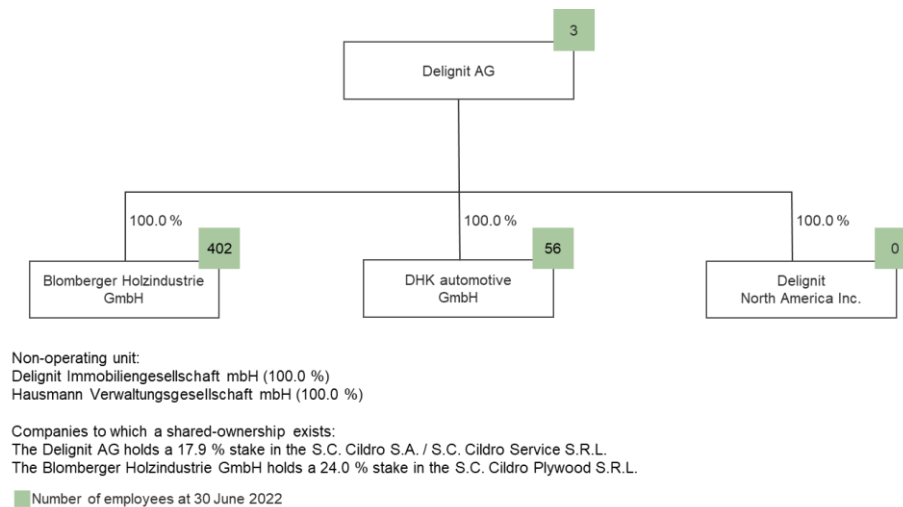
3
Delignit AG

100.0 %
402
Blomberger Holzindustrie GmbH

100.0 %
56
DHK automotive GmbH

100.0 %
0
Delignit North America Inc.

Non-operating unit:
Delignit Immobiliengesellschaft mbH (100.0 %)
Hausmann Verwaltungsgesellschaft mbH (100.0 %)

Companies to which a shared-ownership exists:
The Delignit AG holds a 17.9 % stake in the S.C. Cildro S.A. / S.C. Cildro Service S.R.L.
The Blomberger Holzindustrie GmbH holds a 24.0 % stake in the S.C. Cildro Plywood S.R.L.

Number of employees at 30 June 2022